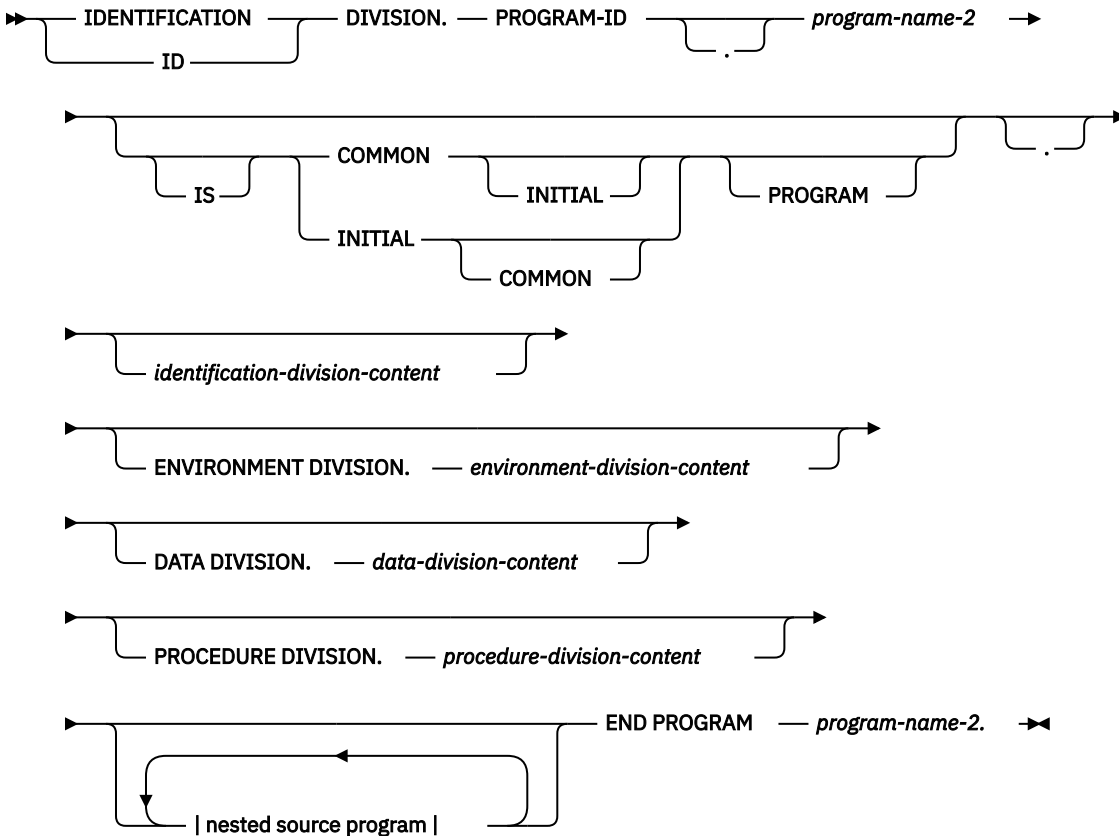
IDENTIFICATION
ID
DIVISION. PROGRAM-ID
.
*program-name-2*

IS
COMMON
INITIAL
INITIAL
COMMON
PROGRAM
.

*identification-division-content*

ENVIRONMENT DIVISION. *environment-division-content*

DATA DIVISION. *data-division-content*

PROCEDURE DIVISION. *procedure-division-content*

| nested source program |
END PROGRAM *program-name-2.*